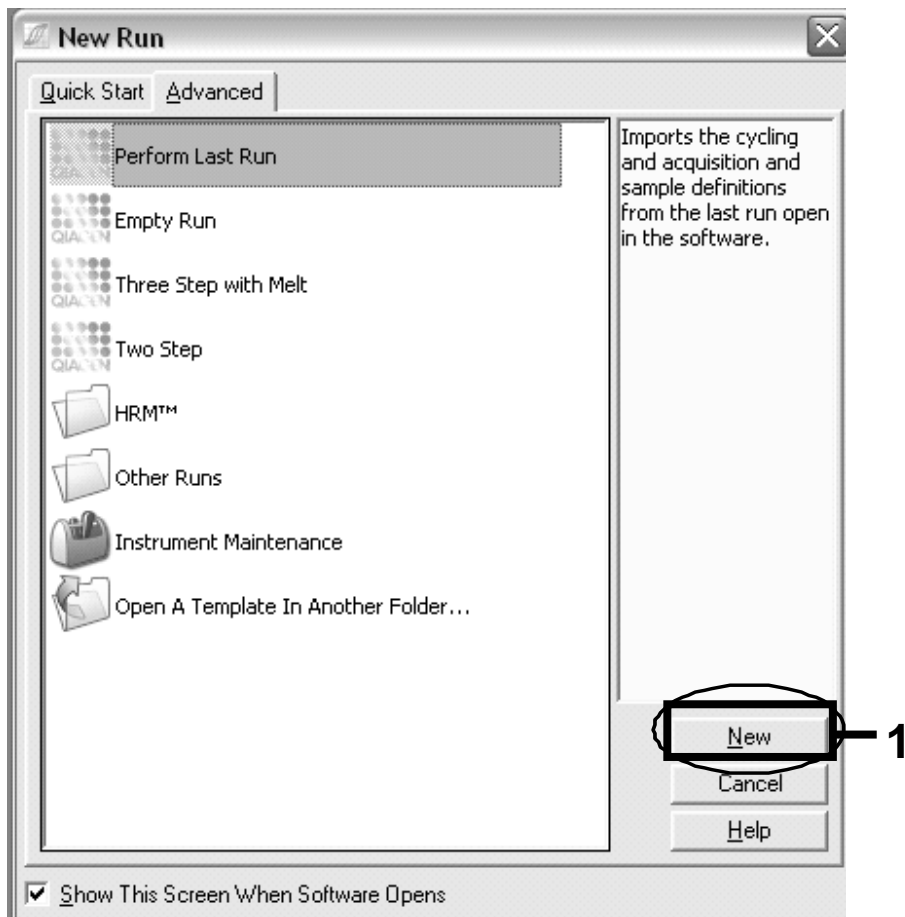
New Run

Quick Start | Advanced

Perform Last Run

Empty Run

Three Step with Melt

Two Step

HRM™

Other Runs

Instrument Maintenance

Open A Template In Another Folder...

Imports the cycling and acquisition and sample definitions from the last run open in the software.

New

Cancel

Help

1

Show This Screen When Software Opens